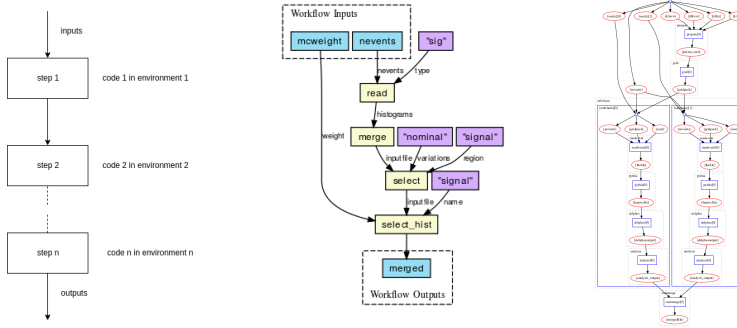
inputs

step 1

code 1 in environment 1

step 2

code 2 in environment 2

step n

code n in environment n

outputs

Workflow Inputs

mcweight

nevents

"sig"

nevents

type

read

histograms

weight

merge

"nominal"

"signal"

inputfile

variations

region

select

"signal"

inputfile

name

select_hist

merged

Workflow Outputs

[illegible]